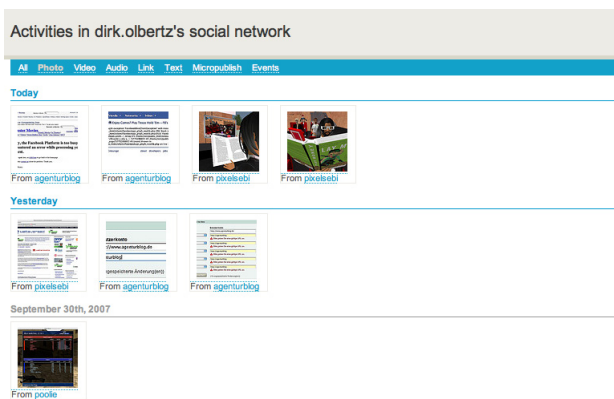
Activities in dirk.olbertz's social network

All Photo Video Audio Link Text Micropublish Events

Today

From agenturblog

From agenturblog

From pixelsebi

From pixelsebi

Yesterday

From pixelsebi

agenturblog
://www.agenturblog.de
turblog
(gespeicherte Änderungen)

From agenturblog

From agenturblog

September 30th, 2007

From poolie